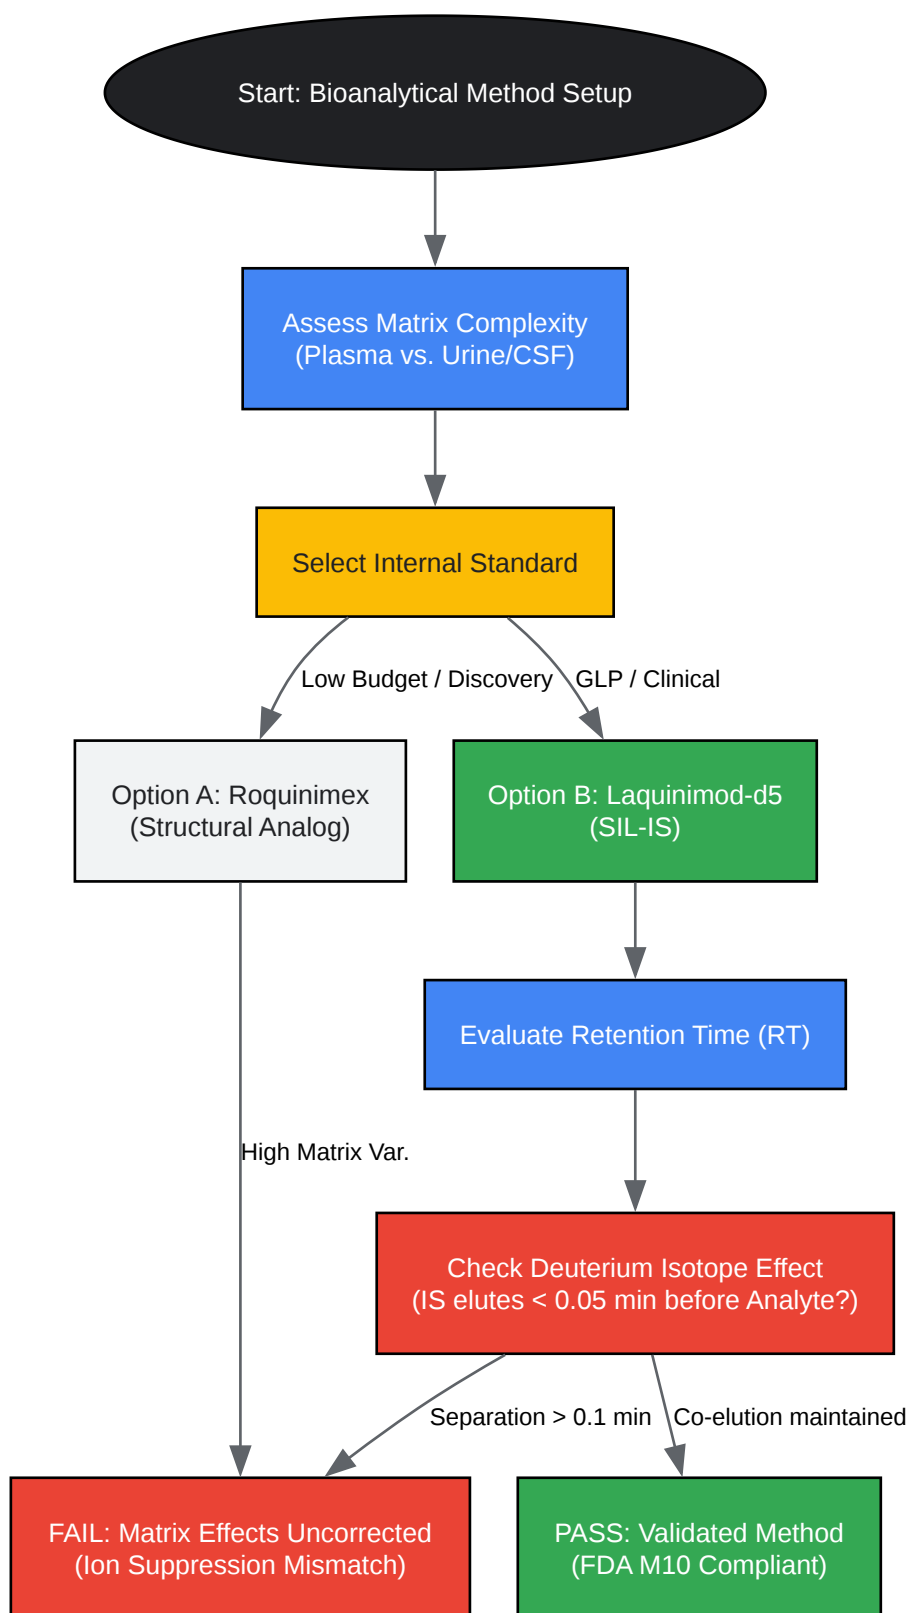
Start: Bioanalytical Method Setup

Assess Matrix Complexity (Plasma vs. Urine/CSF)

Select Internal Standard

Low Budget / Discovery

GLP / Clinical

Option A: Roquinimex (Structural Analog)

Option B: Laquinimod-d5 (SIL-IS)

Evaluate Retention Time (RT)

High Matrix Var.

Check Deuterium Isotope Effect (IS elutes < 0.05 min before Analyte?)

Separation > 0.1 min

Co-elution maintained

FAIL: Matrix Effects Uncorrected (Ion Suppression Mismatch)

PASS: Validated Method (FDA M10 Compliant)